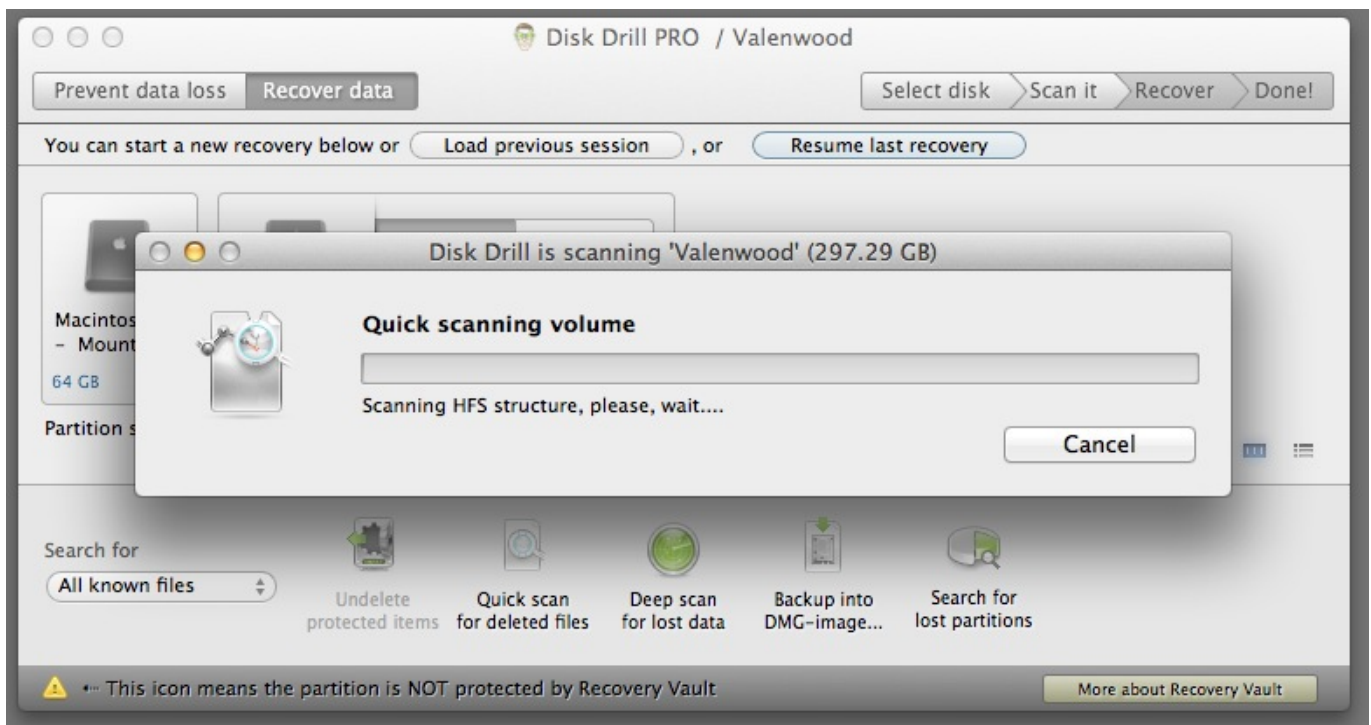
Disk Drill PRO / Valenwood

Prevent data loss Recover data

Select disk Scan it Recover Done!

You can start a new recovery below or Load previous session , or Resume last recovery

Macintos
– Mount
64 GB

Partition s

Disk Drill is scanning 'Valenwood' (297.29 GB)

Quick scanning volume

Scanning HFS structure, please, wait....

Cancel

Search for
All known files

Undelete protected items

Quick scan for deleted files

Deep scan for lost data

Backup into DMG-image...

Search for lost partitions

This icon means the partition is NOT protected by Recovery Vault

More about Recovery Vault